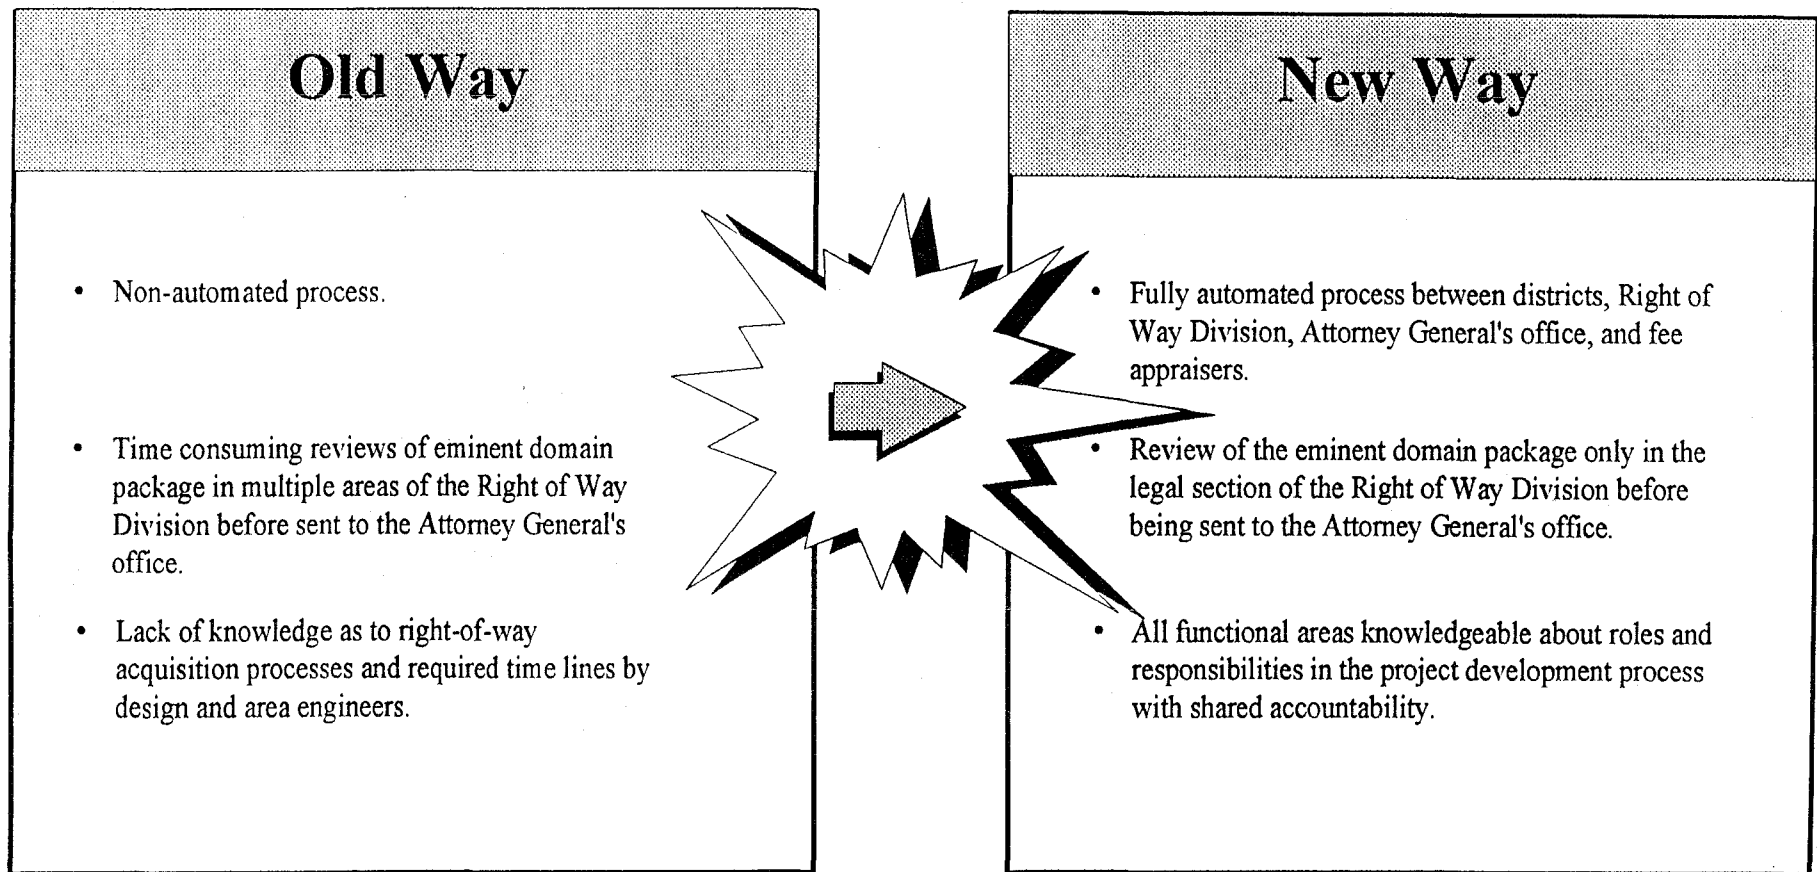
Old Way

• Non-automated process.

• Time consuming reviews of eminent domain package in multiple areas of the Right of Way Division before sent to the Attorney General's office.

• Lack of knowledge as to right-of-way acquisition processes and required time lines by design and area engineers.

New Way

• Fully automated process between districts, Right of Way Division, Attorney General's office, and fee appraisers.

• Review of the eminent domain package only in the legal section of the Right of Way Division before being sent to the Attorney General's office.

• All functional areas knowledgeable about roles and responsibilities in the project development process with shared accountability.